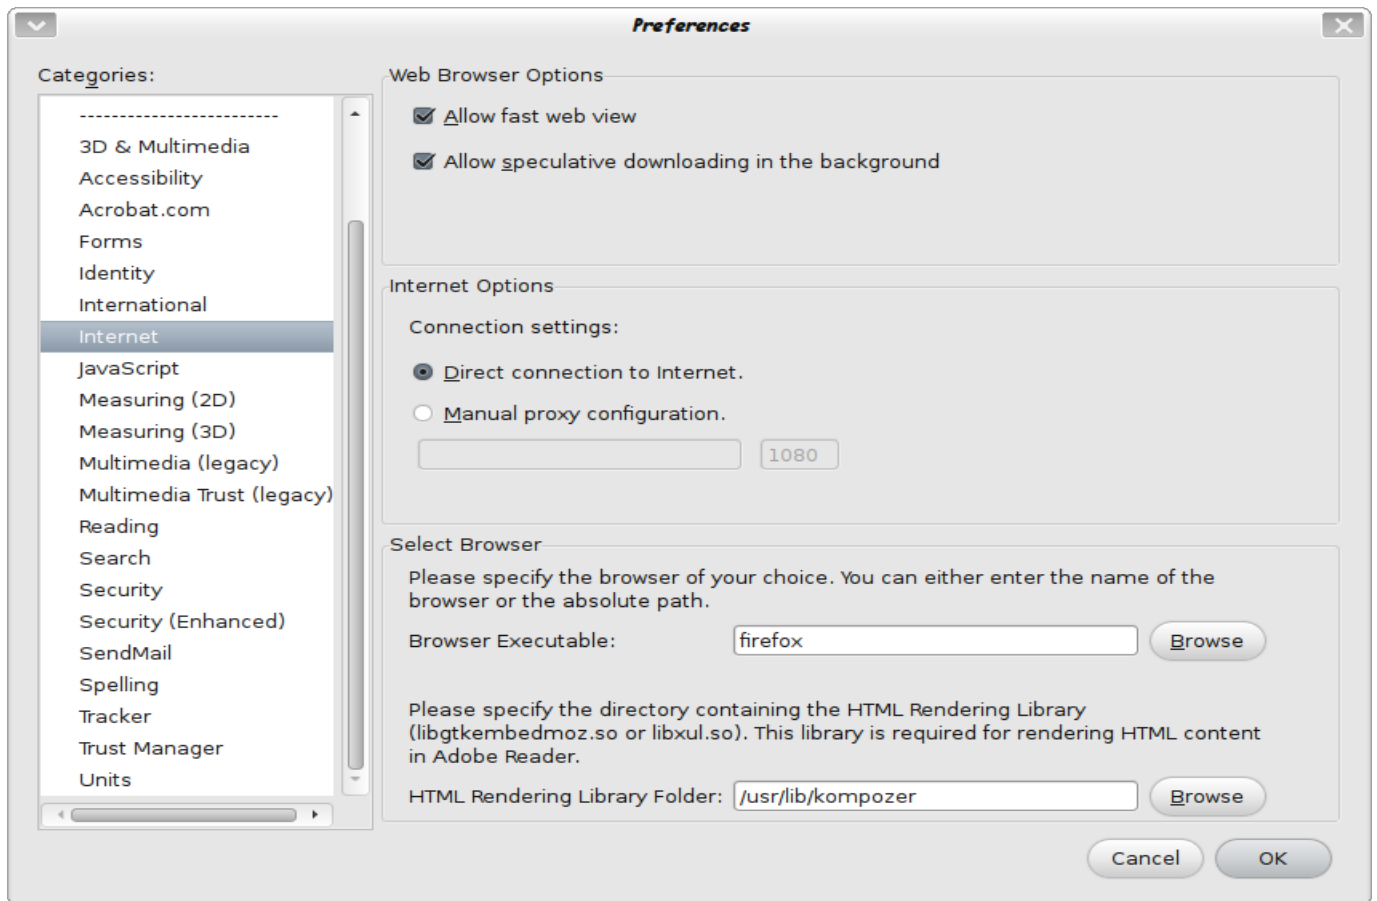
Preferences

Categories:

-------------------------
3D & Multimedia
Accessibility
Acrobat.com
Forms
Identity
International
Internet
JavaScript
Measuring (2D)
Measuring (3D)
Multimedia (legacy)
Multimedia Trust (legacy)
Reading
Search
Security
Security (Enhanced)
SendMail
Spelling
Tracker
Trust Manager
Units

Web Browser Options

Allow fast web view

Allow speculative downloading in the background

Internet Options

Connection settings:

Direct connection to Internet.

Manual proxy configuration.

1080

Select Browser

Please specify the browser of your choice. You can either enter the name of the browser or the absolute path.

Browser Executable: firefox Browse

Please specify the directory containing the HTML Rendering Library (libgtkembedmoz.so or libxul.so). This library is required for rendering HTML content in Adobe Reader.

HTML Rendering Library Folder: /usr/lib/kompozer Browse

Cancel OK